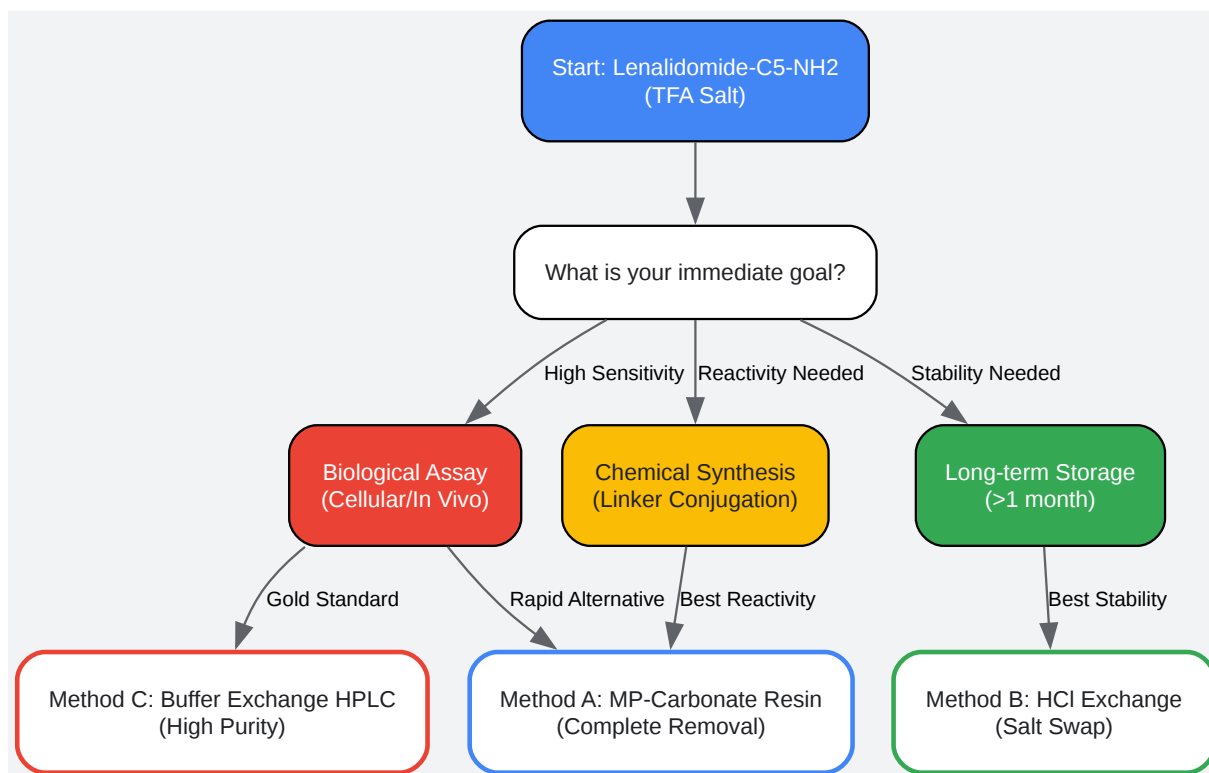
Start: Lenalidomide-C5-NH2
(TFA Salt)

What is your immediate goal?

High Sensitivity

Reactivity Needed

Stability Needed

Biological Assay
(Cellular/In Vivo)

Chemical Synthesis
(Linker Conjugation)

Long-term Storage
(>1 month)

Gold Standard

Rapid Alternative

Best Reactivity

Best Stability

Method C: Buffer Exchange HPLC
(High Purity)

Method A: MP-Carbonate Resin
(Complete Removal)

Method B: HCl Exchange
(Salt Swap)